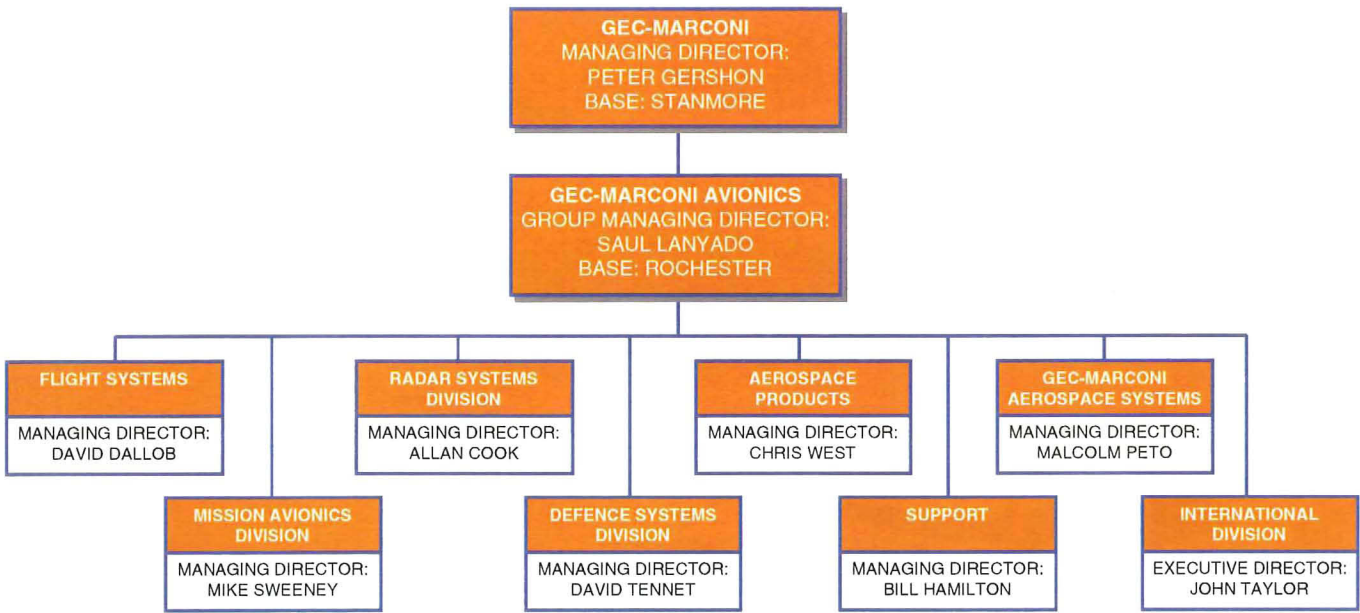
GEC-MARCONI
MANAGING DIRECTOR:
PETER GERSHON
BASE: STANMORE

GEC-MARCONI AVIONICS
GROUP MANAGING DIRECTOR:
SAUL LANYADO
BASE: ROCHESTER

FLIGHT SYSTEMS
MANAGING DIRECTOR:
DAVID DALLOB

MISSION AVIONICS DIVISION
MANAGING DIRECTOR:
MIKE SWEENEY

RADAR SYSTEMS DIVISION
MANAGING DIRECTOR:
ALLAN COOK

DEFENCE SYSTEMS DIVISION
MANAGING DIRECTOR:
DAVID TENNET

AEROSPACE PRODUCTS
MANAGING DIRECTOR:
CHRIS WEST

SUPPORT
MANAGING DIRECTOR:
BILL HAMILTON

GEC-MARCONI AEROSPACE SYSTEMS
MANAGING DIRECTOR:
MALCOLM PETO

INTERNATIONAL DIVISION
EXECUTIVE DIRECTOR:
JOHN TAYLOR